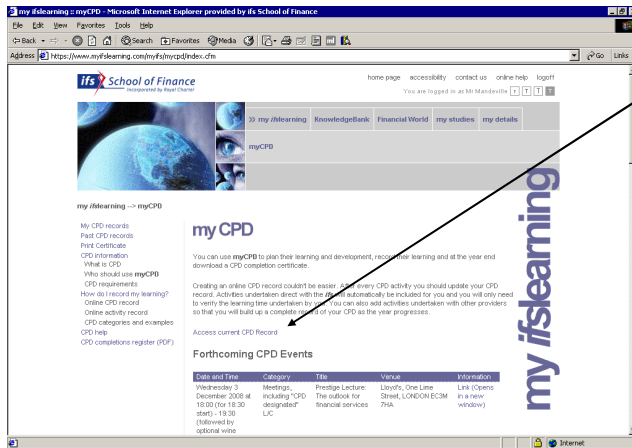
my ifslearning :: myCPD - Microsoft Internet Explorer provided by ifs School of Finance

File Edit View Favorites Tools Help

Back Search Favorites Media

Address https://www.myifslearning.com/myifs/mycpd/index.cfm Go Links

ifs School of Finance
Incorporated by Royal Charter

home page accessibility contact us online help logoff
You are logged in as Mr Mandeville T T T T

» my ifslearning KnowledgeBank Financial World my studies my details

myCPD

my ifslearning --> myCPD

My CPD records
Past CPD records
Print Certificate
CPD information
What is CPD
Who should use myCPD
CPD requirements
How do I record my learning?
Online CPD record
Online activity record
CPD categories and examples
CPD help
CPD completions register (PDF)

my CPD

You can use myCPD to plan their learning and development, record their learning and at the year end download a CPD completion certificate.

Creating an online CPD record couldn't be easier. After every CPD activity you should update your CPD record. Activities undertaken direct with the ifs will automatically be included for you and you will only need to verify the learning time undertaken by you. You can also add activities undertaken with other providers so that you will build up a complete record of your CPD as the year progresses.

Access current CPD Record

Forthcoming CPD Events

| Date and Time | Category | Title | Venue | Information |
|---|---|---|---|---|
| Wednesday 3 December 2008 at 18:00 (for 18:30 start) - 19:30 (followed by optional wine | Meetings, including "CPD designated" L/C | Prestige Lecture: The outlook for financial services | Lloyd's, One Lime Street, LONDON EC3M 7HA | Link (Opens in a new window) |

my ifslearning

Internet